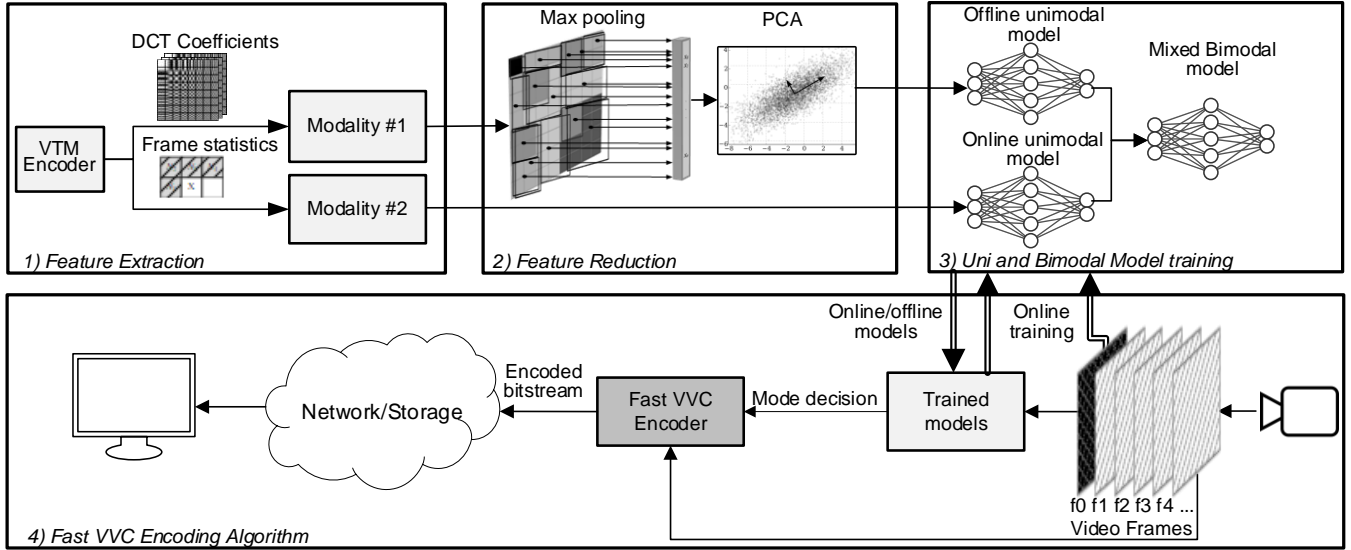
DCT Coefficients

VTM Encoder

Frame statistics

x

Modality #1

Modality #2

1) Feature Extraction

Max pooling

PCA

−8 −6 −4 −2 0 2 4

2) Feature Reduction

Offline unimodal model

Online unimodal model

Mixed Bimodal model

3) Uni and Bimodal Model training

Online/offline models

Online training

Encoded bitstream

Network/Storage

Fast VVC Encoder

Mode decision

Trained models

f0 f1 f2 f3 f4 ...
Video Frames

4) Fast VVC Encoding Algorithm